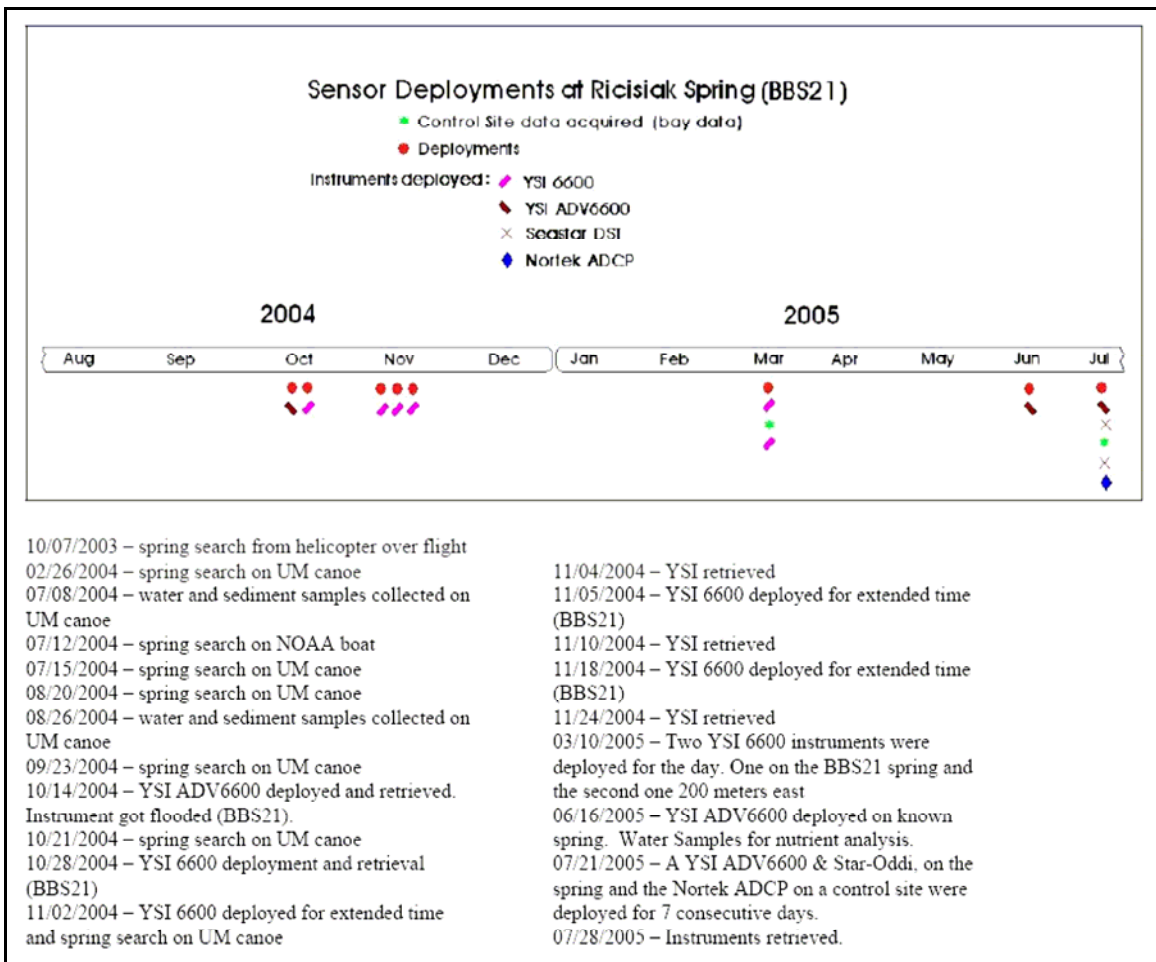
Sensor Deployments at Ricisiak Spring (BBS21)

Control Site data acquired (bay data)
Deployments
Instruments deployed: YSI 6600
YSI ADV6600
Seastar DSI
Nortek ADCP

2004
2005

Aug Sep Oct Nov Dec Jan Feb Mar Apr May Jun Jul

10/07/2003 – spring search from helicopter over flight
02/26/2004 – spring search on UM canoe
07/08/2004 – water and sediment samples collected on UM canoe
07/12/2004 – spring search on NOAA boat
07/15/2004 – spring search on UM canoe
08/20/2004 – spring search on UM canoe
08/26/2004 – water and sediment samples collected on UM canoe
09/23/2004 – spring search on UM canoe
10/14/2004 – YSI ADV6600 deployed and retrieved. Instrument got flooded (BBS21).
10/21/2004 – spring search on UM canoe
10/28/2004 – YSI 6600 deployment and retrieval (BBS21)
11/02/2004 – YSI 6600 deployed for extended time and spring search on UM canoe

11/04/2004 – YSI retrieved
11/05/2004 – YSI 6600 deployed for extended time (BBS21)
11/10/2004 – YSI retrieved
11/18/2004 – YSI 6600 deployed for extended time (BBS21)
11/24/2004 – YSI retrieved
03/10/2005 – Two YSI 6600 instruments were deployed for the day. One on the BBS21 spring and the second one 200 meters east
06/16/2005 – YSI ADV6600 deployed on known spring. Water Samples for nutrient analysis.
07/21/2005 – A YSI ADV6600 & Star-Oddi, on the spring and the Nortek ADCP on a control site were deployed for 7 consecutive days.
07/28/2005 – Instruments retrieved.